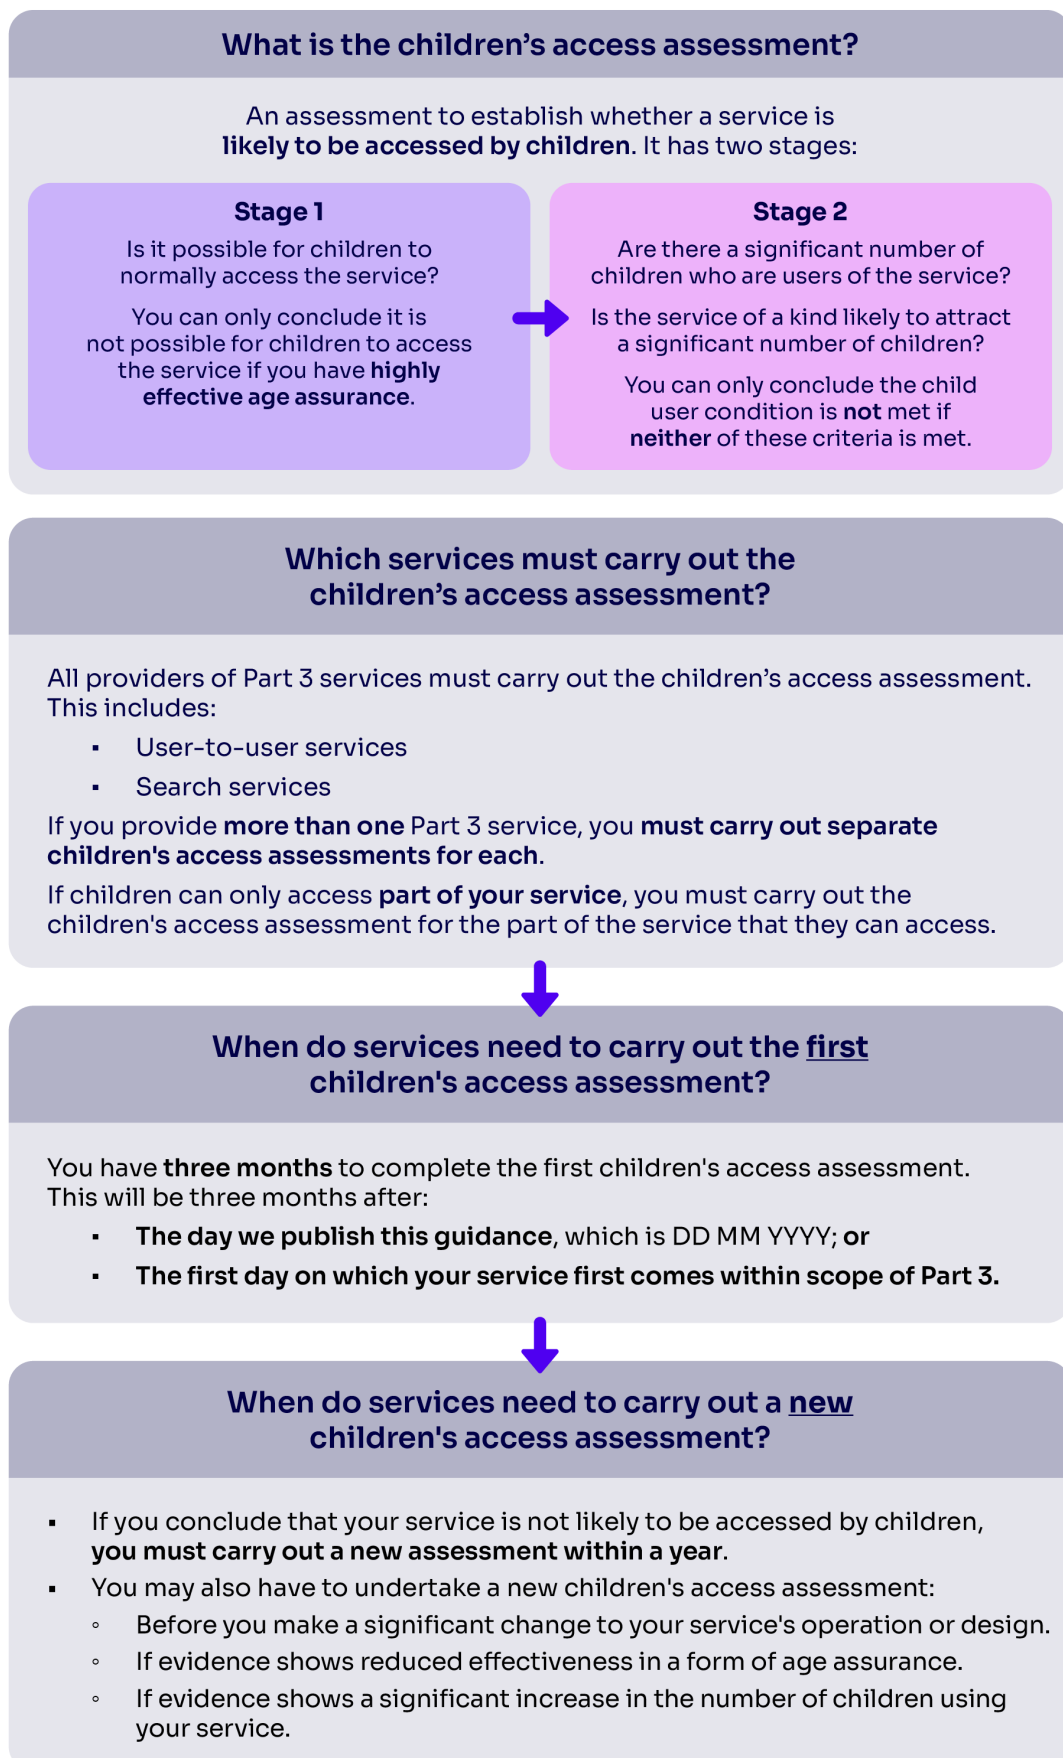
What is the children's access assessment?

An assessment to establish whether a service is likely to be accessed by children. It has two stages:

Stage 1

Is it possible for children to normally access the service?

You can only conclude it is not possible for children to access the service if you have highly effective age assurance.

Stage 2

Are there a significant number of children who are users of the service?

Is the service of a kind likely to attract a significant number of children?

You can only conclude the child user condition is not met if neither of these criteria is met.

Which services must carry out the children's access assessment?

All providers of Part 3 services must carry out the children's access assessment. This includes:

- User-to-user services
- Search services

If you provide more than one Part 3 service, you must carry out separate children's access assessments for each.

If children can only access part of your service, you must carry out the children's access assessment for the part of the service that they can access.

When do services need to carry out the first children's access assessment?

You have three months to complete the first children's access assessment. This will be three months after:

- The day we publish this guidance, which is DD MM YYYY; or
- The first day on which your service first comes within scope of Part 3.

When do services need to carry out a new children's access assessment?

- If you conclude that your service is not likely to be accessed by children, you must carry out a new assessment within a year.
- You may also have to undertake a new children's access assessment:
  - Before you make a significant change to your service's operation or design.
  - If evidence shows reduced effectiveness in a form of age assurance.
  - If evidence shows a significant increase in the number of children using your service.